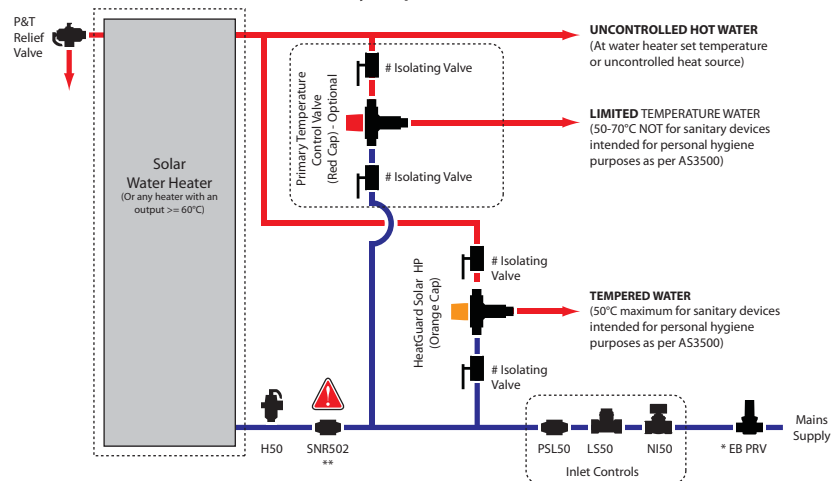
P&T Relief Valve

Solar Water Heater
(Or any heater with an output >= 60°C)

# Isolating Valve

Primary Temperature Control Valve (Red Cap) - Optional

# Isolating Valve

UNCONTROLLED HOT WATER
(At water heater set temperature or uncontrolled heat source)

LIMITED TEMPERATURE WATER
(50-70°C NOT for sanitary devices intended for personal hygiene purposes as per AS3500)

# Isolating Valve

HeatGuard Solar HP (Orange Cap)

# Isolating Valve

TEMPERED WATER
(50°C maximum for sanitary devices intended for personal hygiene purposes as per AS3500)

H50

SNR502
**

PSL50

LS50

NI50

Inlet Controls

* EB PRV

Mains Supply